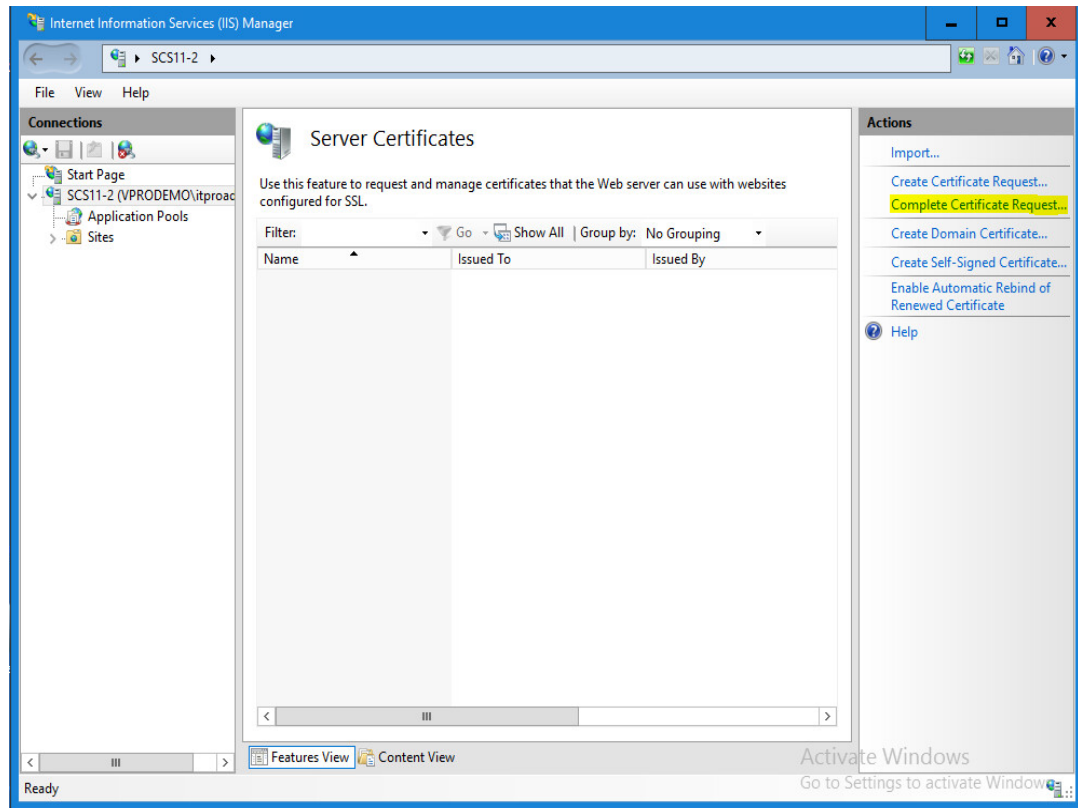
Internet Information Services (IIS) Manager

SCS11-2 ▸

File View Help

Connections

Start Page
SCS11-2 (VPRODEMO\itproac
Application Pools
Sites

Server Certificates

Use this feature to request and manage certificates that the Web server can use with websites configured for SSL.

Filter: Go Show All | Group by: No Grouping

| Name | Issued To | Issued By |
|---|---|---|

Features View Content View

Actions

Import...
Create Certificate Request...
Complete Certificate Request...
Create Domain Certificate...
Create Self-Signed Certificate...
Enable Automatic Rebind of Renewed Certificate
Help

Activate Windows
Go to Settings to activate Windows.

Ready